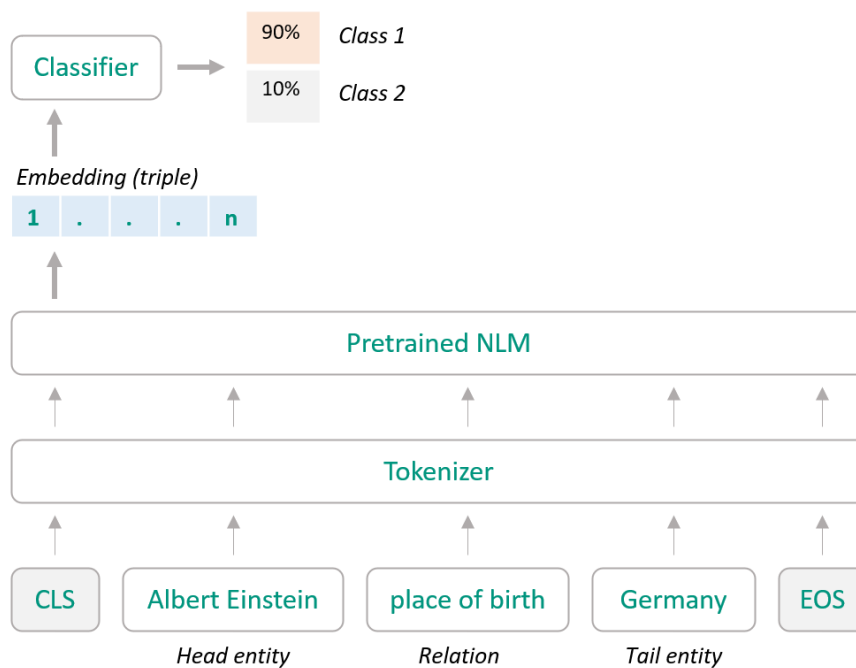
Classifier

90% Class 1

10% Class 2

Embedding (triple)

| 1 | . | . | . | n |
|---|---|---|---|---|

Pretrained NLM

Tokenizer

CLS

Albert Einstein
Head entity

place of birth
Relation

Germany
Tail entity

EOS